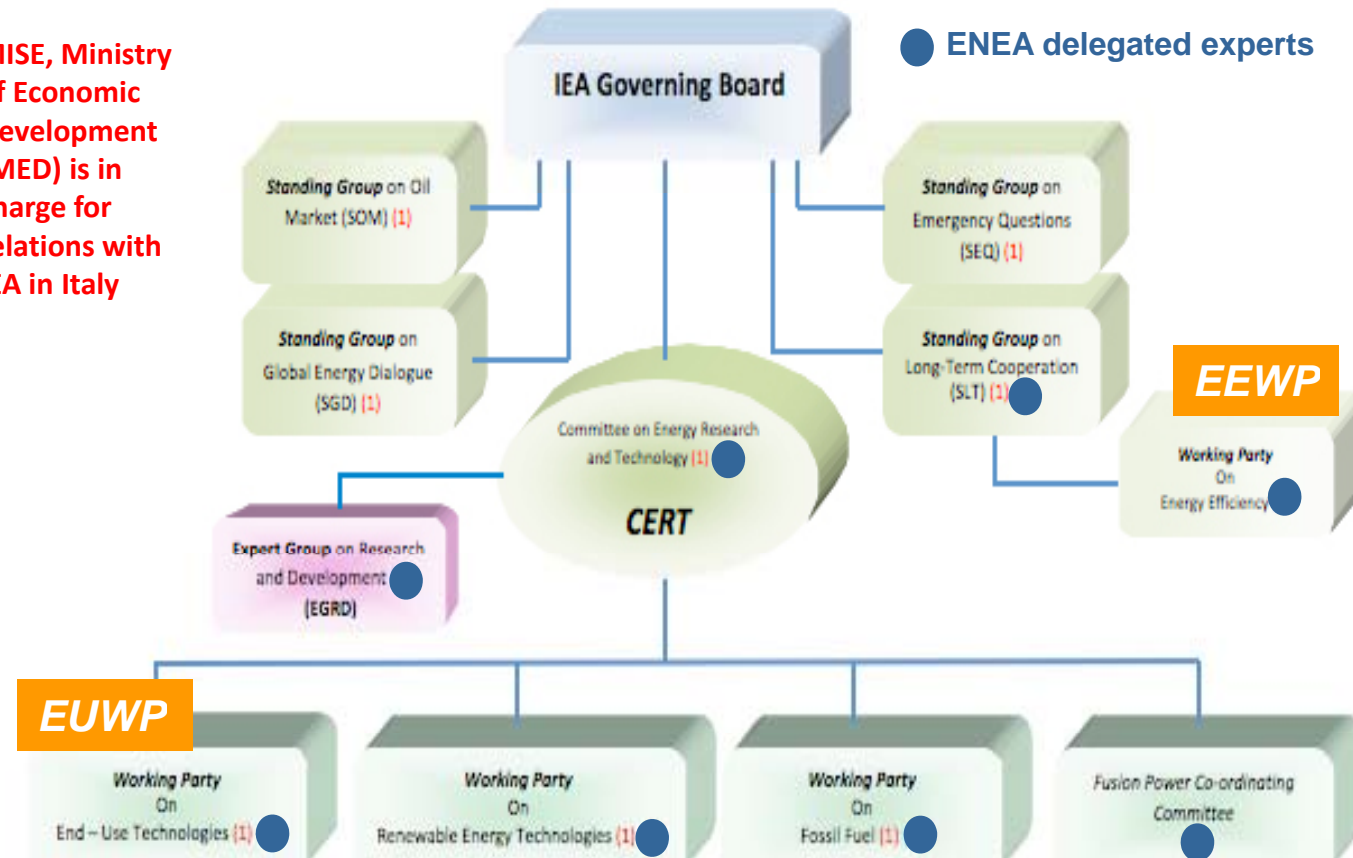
IISE, Ministry
f Economic
evelopment
MED) is in
harge for
elations with
EA in Italy

ENEA delegated experts

IEA Governing Board

Standing Group on Oil Market (SOM) (1)

Standing Group on Emergency Questions (SEQ) (1)

Standing Group on Global Energy Dialogue (SGD) (1)

Standing Group on Long-Term Cooperation (SLT) (1)

EEWP

Working Party On Energy Efficiency

Committee on Energy Research and Technology (1)

CERT

Expert Group on Research and Development (EGRD)

EUWP

Working Party On End – Use Technologies (1)

Working Party On Renewable Energy Technologies (1)

Working Party On Fossil Fuel (1)

Fusion Power Co-ordinating Committee